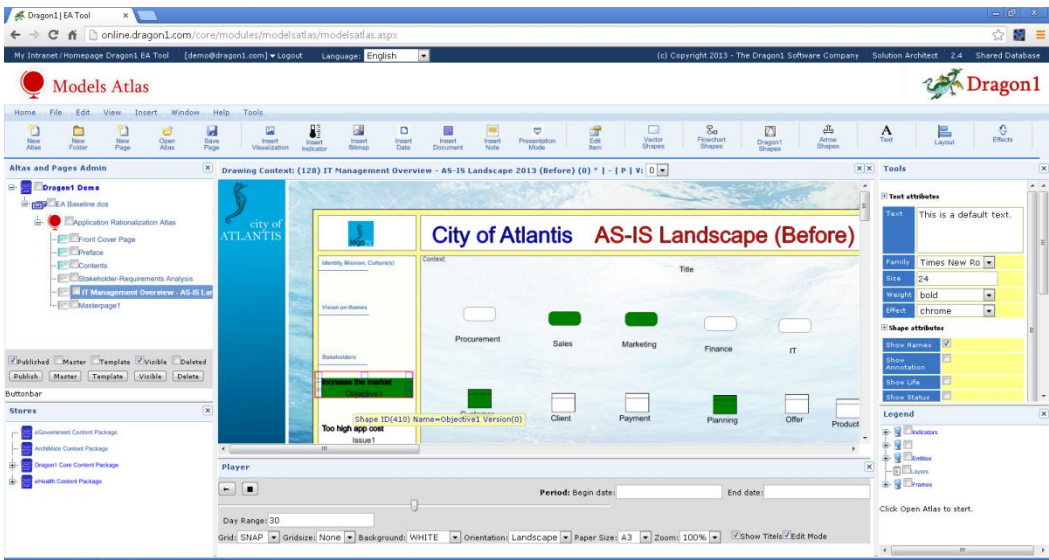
Dragon1 | EA Tool ×

online.dragon1.com/core/modules/modelsatlas/modelsatlas.aspx

My Intranet / Homepage Dragon1 EA Tool [demo@dragon1.com] ▾ Logout Language: English

(c) Copyright 2013 - The Dragon1 Software Company Solution Architect 2.4 Shared Database

Models Atlas

Dragon1

Home File Edit View Insert Window Help Tools

New Atlas | New Folder | New Page | Open Atlas | Save Page | Insert Visualization | Insert Indicator | Insert Bitmap | Insert Data | Insert Document | Insert Note | Presentation Mode | Edit Item | Vector Shapes | Powerchart Shapes | Dragon1 Shapes | Arrow Shapes | Text | Layout | Effects

Altas and Pages Admin

Dragon1 Demo
EA Baseline dos
Application Rationalization Atlas
Front Cover Page
Preface
Contents
Stakeholder-Requirements Analysis
IT Management Overview - AS-IS La
Masterpage1

Published Master Template Visible Deleted
Publish Master Template Visible Delete

Buttonbar

Stores

eGovernment Content Package
ArchiMate Content Package
Dragon1 Core Content Package
eHealth Content Package

Drawing Context: (128) IT Management Overview - AS-IS Landscape 2013 (Before) (0) * | - | P | V: 0

city of ATLANTIS

logo

City of Atlantis AS-IS Landscape (Before)

Identity, Mission, Culture(s)

Context:

Title

Vision on themes

Procurement | Sales | Marketing | Finance | IT

Stakeholders

Increase the market
Objective1

Shape ID(410) Name=Objective1 Version(0)

Too high app cost
Issue1

Customer | Client | Payment | Planning | Offer | Product

Player

Period: Begin date: End date:

Day Range: 30

Grid: SNAP Gridsize: None Background: WHITE Orientation: Landscape Paper Size: A3 Zoom: 100% Show Titels Edit Mode

Tools

Text attributes

Text | This is a default text.
Family | Times New Ro
Size | 24
Weight | bold
Effect | chrome

Shape attributes

Show Names
Show Annotation
Show Life
Show Status

Legend

Indicators
Entities
Layers
Frames

Click Open Atlas to start.